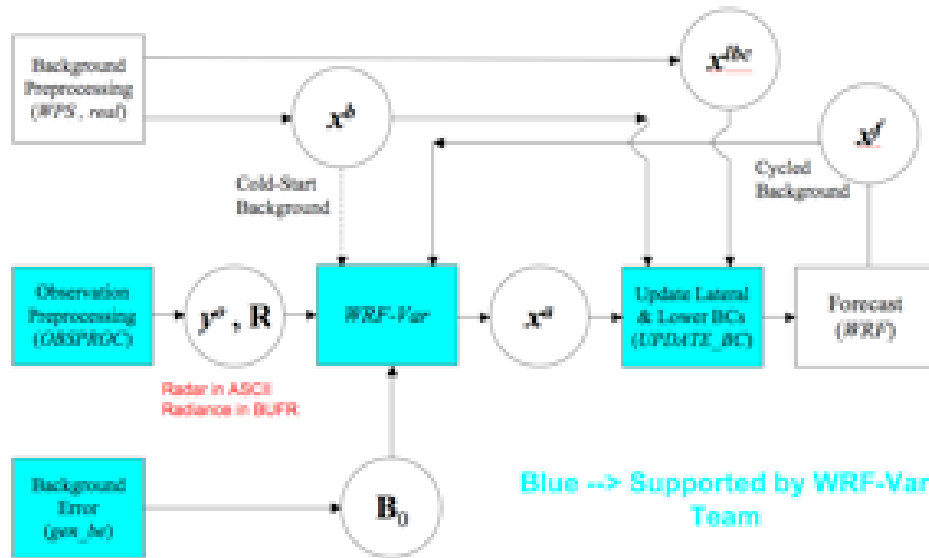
Background Preprocessing (WPS, real)

$x^{lbc}$

$x^b$

$x^f$

Cold-Start Background

Cycled Background

Observation Preprocessing (OBSPROC)

$y^o$, $\mathbf{R}$

WRF-Var

$x^a$

Update Lateral & Lower BCs (UPDATE_BC)

Forecast (WRF)

Radar in ASCII
Radiance in BUFR

Background Error (gen_be)

$\mathbf{B}_0$

Blue --> Supported by WRF-Var Team